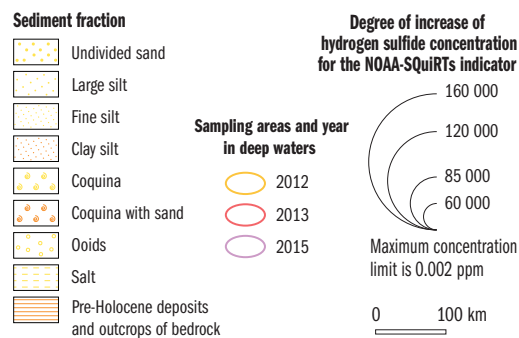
Sediment fraction

Undivided sand

Large silt

Fine silt

Clay silt

Coquina

Coquina with sand

Ooids

Salt

Pre-Holocene deposits and outcrops of bedrock

Sampling areas and year in deep waters

2012

2013

2015

Degree of increase of hydrogen sulfide concentration for the NOAA-SQuiRTs indicator

160 000

120 000

85 000

60 000

Maximum concentration limit is 0.002 ppm

0

100 km